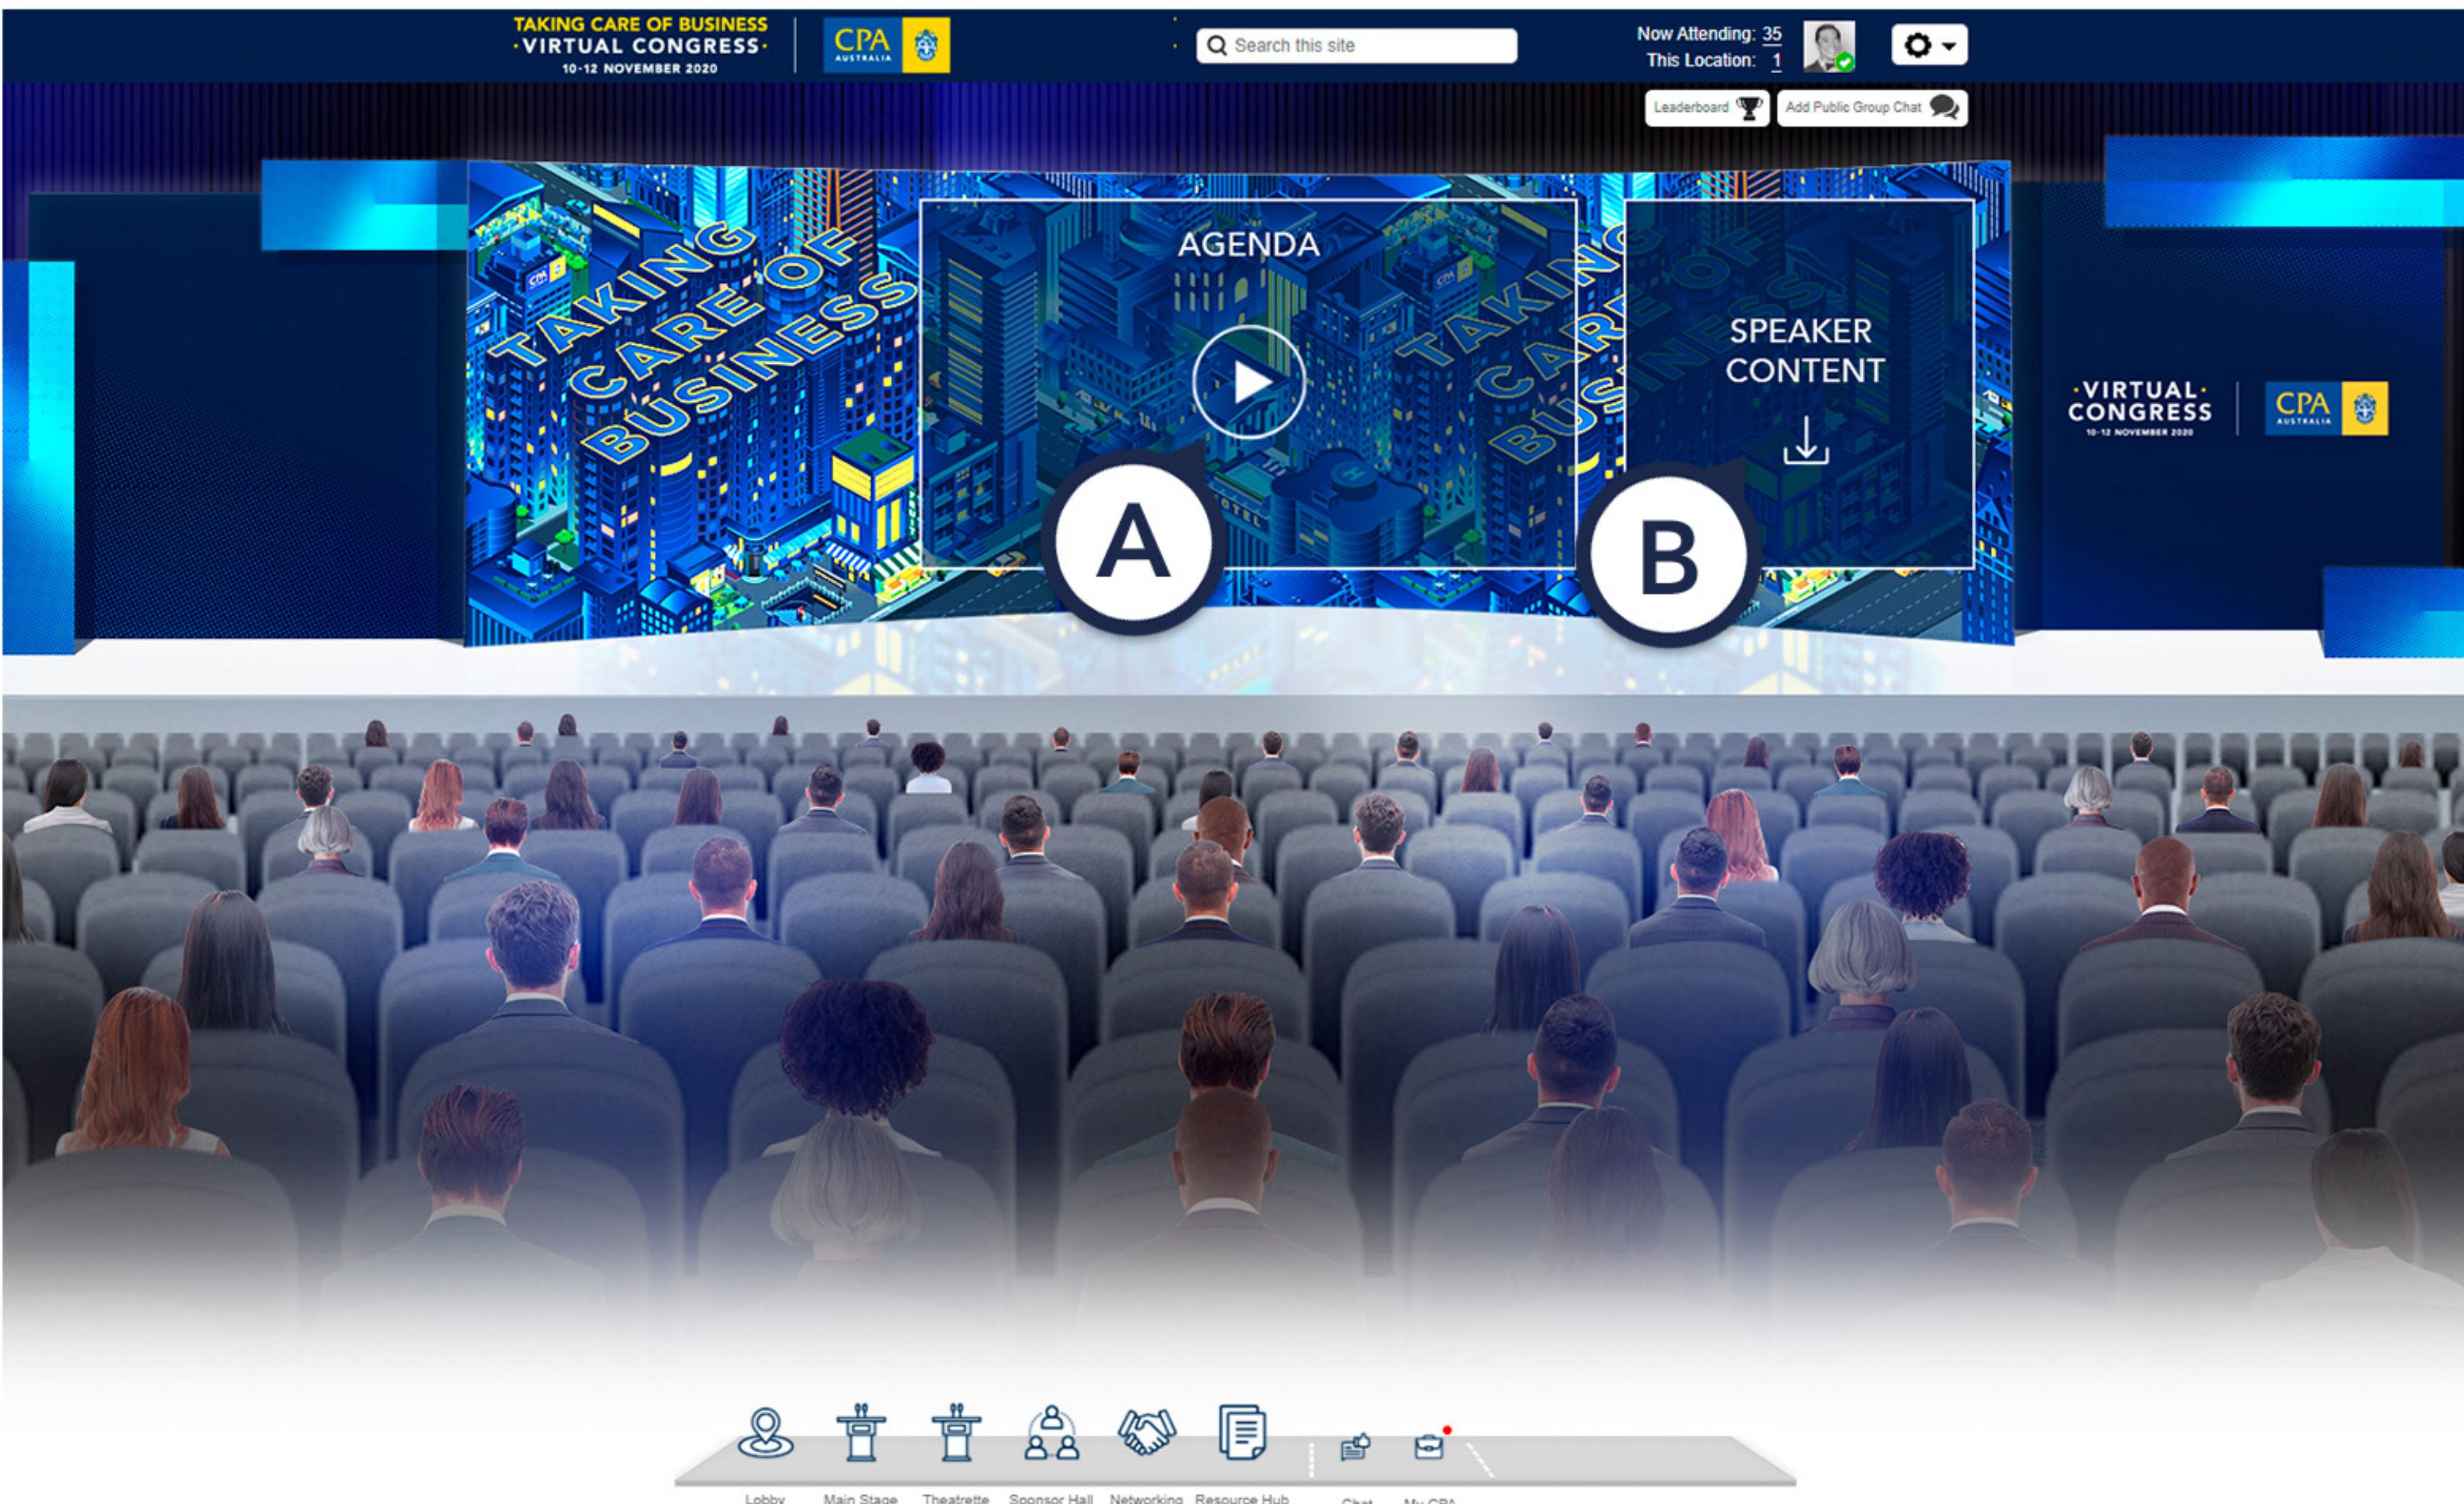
TAKING CARE OF BUSINESS
·VIRTUAL CONGRESS·
10-12 NOVEMBER 2020

CPA AUSTRALIA

Search this site

Now Attending: 35
This Location: 1

Leaderboard
Add Public Group Chat

TAKING CARE OF BUSINESS

AGENDA

A

TAKING CARE OF BUSINESS

SPEAKER CONTENT

B

·VIRTUAL· CONGRESS
10-12 NOVEMBER 2020

CPA AUSTRALIA

Lobby
Main Stage
Theatrette
Sponsor Hall
Networking
Resource Hub
Chat
My CPA